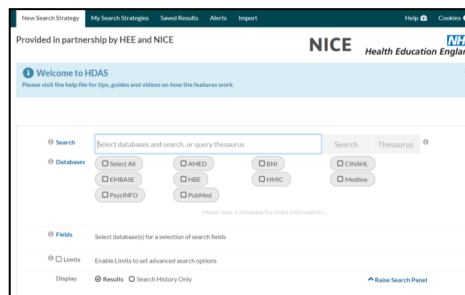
New Search Strategy My Search Strategies Saved Results Alerts Import Help Cookies

Provided in partnership by HEE and NICE

NICE Health Education Engla

Welcome to HDAS

Please visit the help file for tips, guides and videos on how the features work

Search Select databases and search, or query thesaurus Search Thesaurus

Databases Select All AMED BNI CINAHL EMBASE HBE HMIC Medline PsycINFO PubMed

Hover over a database for more information...

Fields Select database(s) for a selection of search fields

Limits Enable Limits to set advanced search options

Display Results Search History Only Raise Search Panel